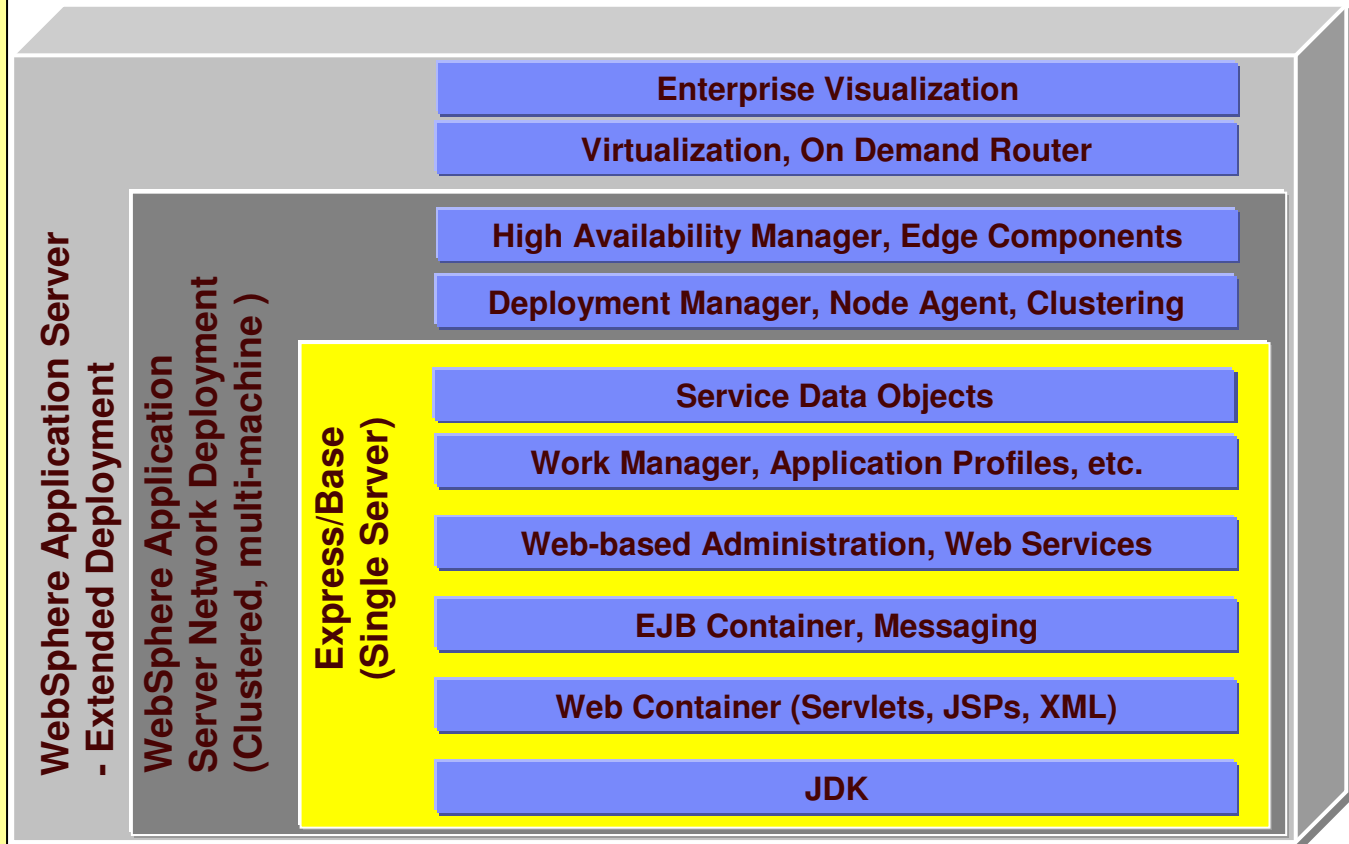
WebSphere Application Server
- Extended Deployment

WebSphere Application Server Network Deployment
(Clustered, multi-machine )

Express/Base
(Single Server)

Enterprise Visualization

Virtualization, On Demand Router

High Availability Manager, Edge Components

Deployment Manager, Node Agent, Clustering

Service Data Objects

Work Manager, Application Profiles, etc.

Web-based Administration, Web Services

EJB Container, Messaging

Web Container (Servlets, JSPs, XML)

JDK